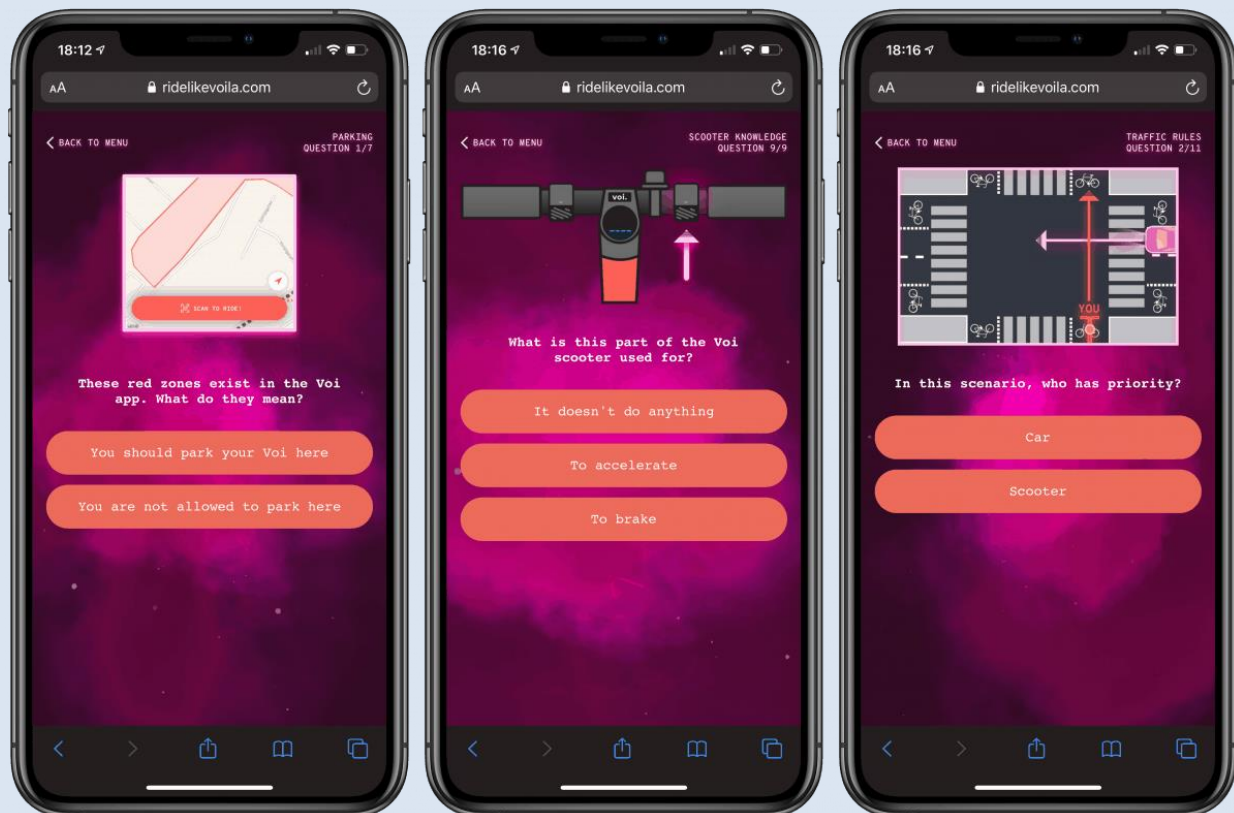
18:12

AA ridelikevoila.com

BACK TO MENU

PARKING
QUESTION 1/7

SCAN TO RIDE!

These red zones exist in the Voi app. What do they mean?

You should park your Voi here

You are not allowed to park here

18:16

AA ridelikevoila.com

BACK TO MENU

SCOOTER KNOWLEDGE
QUESTION 9/9

voi.

What is this part of the Voi scooter used for?

It doesn't do anything

To accelerate

To brake

18:16

AA ridelikevoila.com

BACK TO MENU

TRAFFIC RULES
QUESTION 2/11

YOU

In this scenario, who has priority?

Car

Scooter